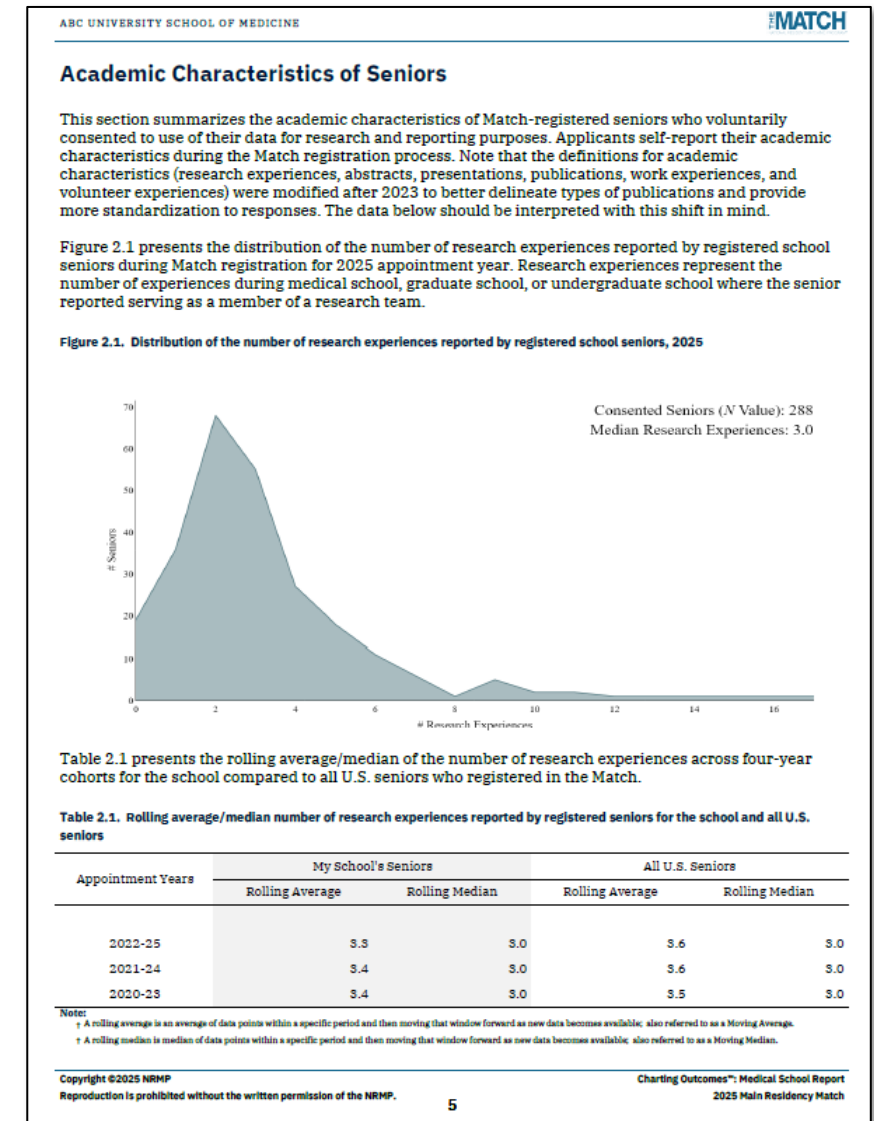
ABC UNIVERSITY SCHOOL OF MEDICINE

THE MATCH

Academic Characteristics of Seniors

This section summarizes the academic characteristics of Match-registered seniors who voluntarily consented to use of their data for research and reporting purposes. Applicants self-report their academic characteristics during the Match registration process. Note that the definitions for academic characteristics (research experiences, abstracts, presentations, publications, work experiences, and volunteer experiences) were modified after 2023 to better delineate types of publications and provide more standardization to responses. The data below should be interpreted with this shift in mind.

Figure 2.1 presents the distribution of the number of research experiences reported by registered school seniors during Match registration for 2025 appointment year. Research experiences represent the number of experiences during medical school, graduate school, or undergraduate school where the senior reported serving as a member of a research team.

Figure 2.1. Distribution of the number of research experiences reported by registered school seniors, 2025

Consented Seniors ($N$ Value): 288
Median Research Experiences: 3.0

70
60
50
40
30
20
10
0
# Seniors

0 2 4 6 8 10 12 14 16
# Research Experiences

Table 2.1 presents the rolling average/median of the number of research experiences across four-year cohorts for the school compared to all U.S. seniors who registered in the Match.

Table 2.1. Rolling average/median number of research experiences reported by registered seniors for the school and all U.S. seniors

| Appointment Years | My School's Seniors Rolling Average | My School's Seniors Rolling Median | All U.S. Seniors Rolling Average | All U.S. Seniors Rolling Median |
|---|---|---|---|---|
| 2022-25 | 3.3 | 3.0 | 3.6 | 3.0 |
| 2021-24 | 3.4 | 3.0 | 3.6 | 3.0 |
| 2020-23 | 3.4 | 3.0 | 3.5 | 3.0 |

Note:
† A rolling average is an average of data points within a specific period and then moving that window forward as new data becomes available; also referred to as a Moving Average.
† A rolling median is median of data points within a specific period and then moving that window forward as new data becomes available; also referred to as a Moving Median.

Copyright ©2025 NRMP
Reproduction is prohibited without the written permission of the NRMP.

5

Charting Outcomes™: Medical School Report
2025 Main Residency Match